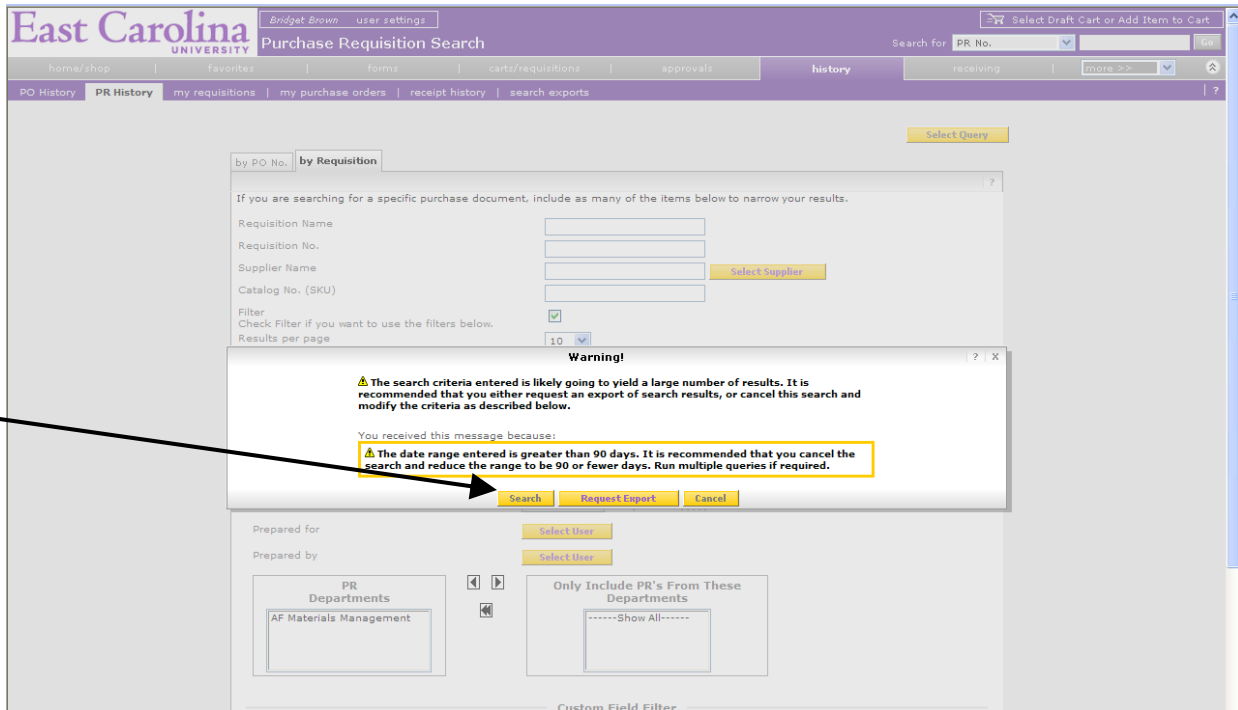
East Carolina UNIVERSITY

Bridget Brown user settings

Purchase Requisition Search

Select Draft Cart or Add Item to Cart

Search for PR No. Go

home/shop | favorites | forms | carts/requisitions | approvals | history | receiving | more >>

PO History | PR History | my requisitions | my purchase orders | receipt history | search exports | ?

Select Query

by PO No. | by Requisition

?

If you are searching for a specific purchase document, include as many of the items below to narrow your results.

Requisition Name

Requisition No.

Supplier Name

Select Supplier

Catalog No. (SKU)

Filter
Check Filter if you want to use the filters below.

Results per page

10

Warning!

? X

The search criteria entered is likely going to yield a large number of results. It is recommended that you either request an export of search results, or cancel this search and modify the criteria as described below.

You received this message because:

The date range entered is greater than 90 days. It is recommended that you cancel the search and reduce the range to be 90 or fewer days. Run multiple queries if required.

Search | Request Export | Cancel

Prepared for

Select User

Prepared by

Select User

PR Departments

AF Materials Management

Only Include PR's From These Departments

------Show All------

Custom Field Filter